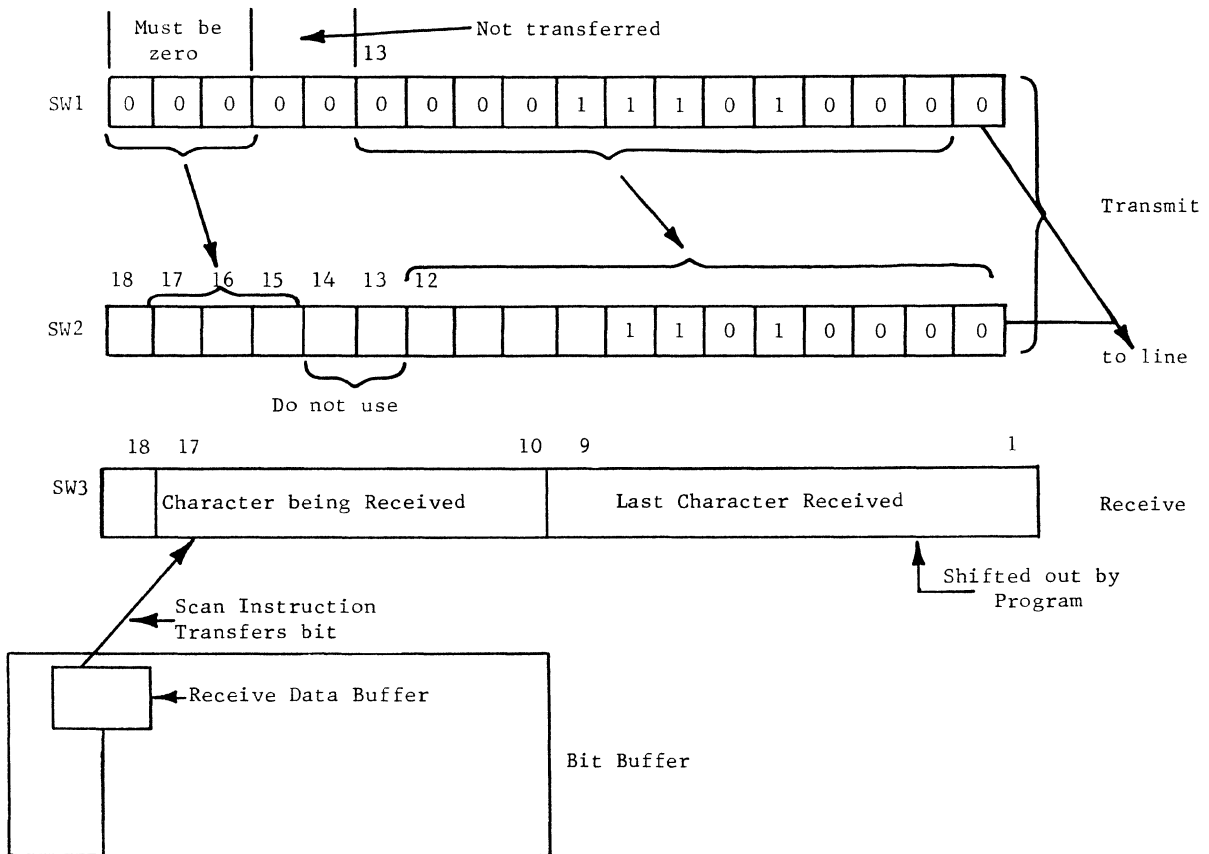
Must be zero

Not transferred

13

SW1

| 0 | 0 | 0 | 0 | 0 | 0 | 0 | 0 | 0 | 1 | 1 | 1 | 0 | 1 | 0 | 0 | 0 | 0 |
|---|---|---|---|---|---|---|---|---|---|---|---|---|---|---|---|---|---|

Transmit

18 17 16 15 14 13 12

SW2

| | | | | | | | | | 1 | 1 | 0 | 1 | 0 | 0 | 0 | 0 |
|---|---|---|---|---|---|---|---|---|---|---|---|---|---|---|---|---|

to line

Do not use

18 17 10 9 1

SW3

Character being Received

Last Character Received

Receive

Shifted out by Program

Scan Instruction Transfers bit

Receive Data Buffer

Bit Buffer